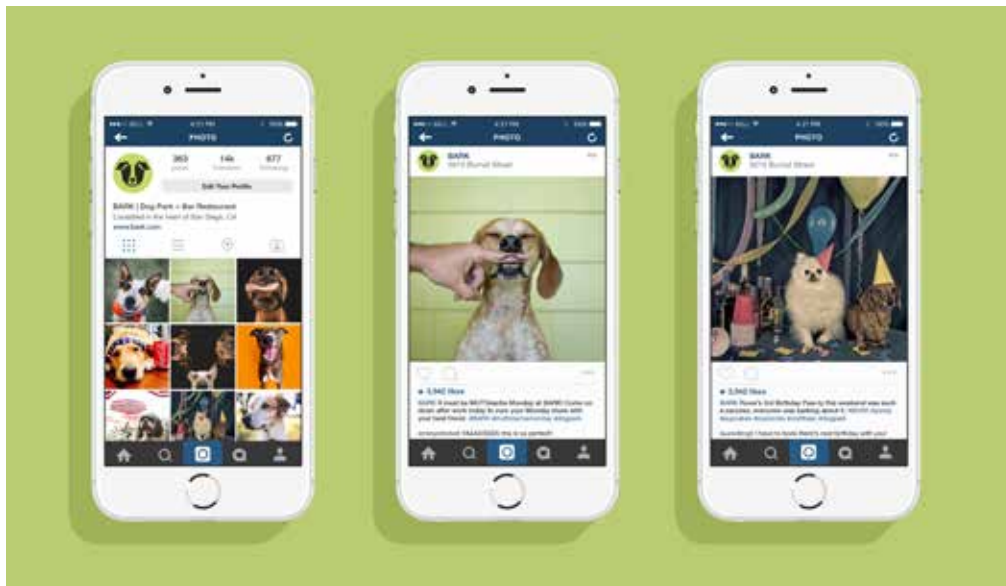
PHOTO

363 posts
14k followers
677 following
Edit Your Profile

BARK | Dog Park + Bar Restaurant
Located in the heart of San Diego, CA
www.bark.com

PHOTO

BARK
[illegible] Burnet Street

♥ 3,942 likes

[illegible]

PHOTO

BARK
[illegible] Burnet Street

♥ 3,942 likes

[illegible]